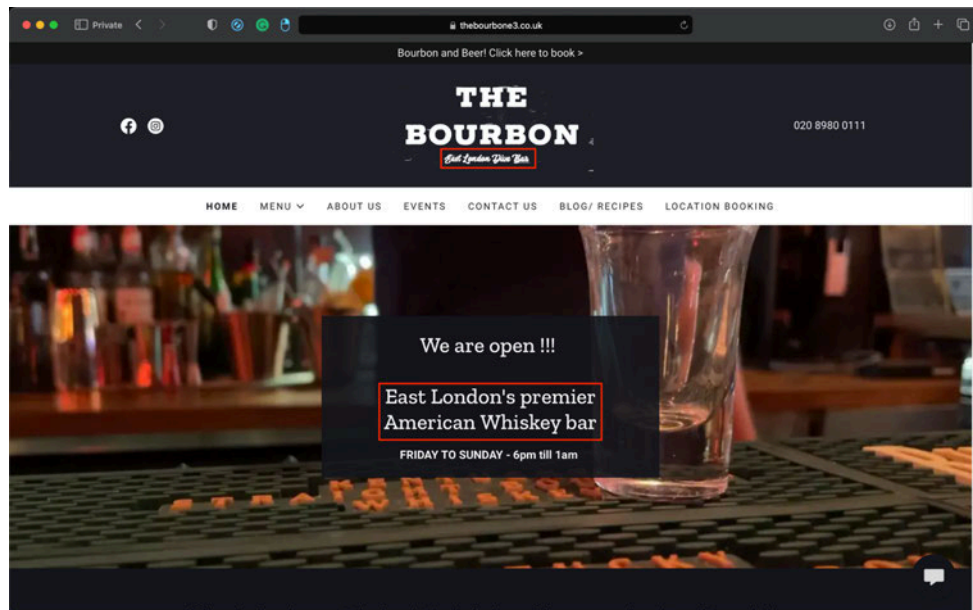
Private

thebourbone3.co.uk

Bourbon and Beer! Click here to book >

THE BOURBON

East London Dive Bar

020 8980 0111

HOME MENU ABOUT US EVENTS CONTACT US BLOG/ RECIPES LOCATION BOOKING

We are open !!!

East London's premier American Whiskey bar

FRIDAY TO SUNDAY - 6pm till 1am